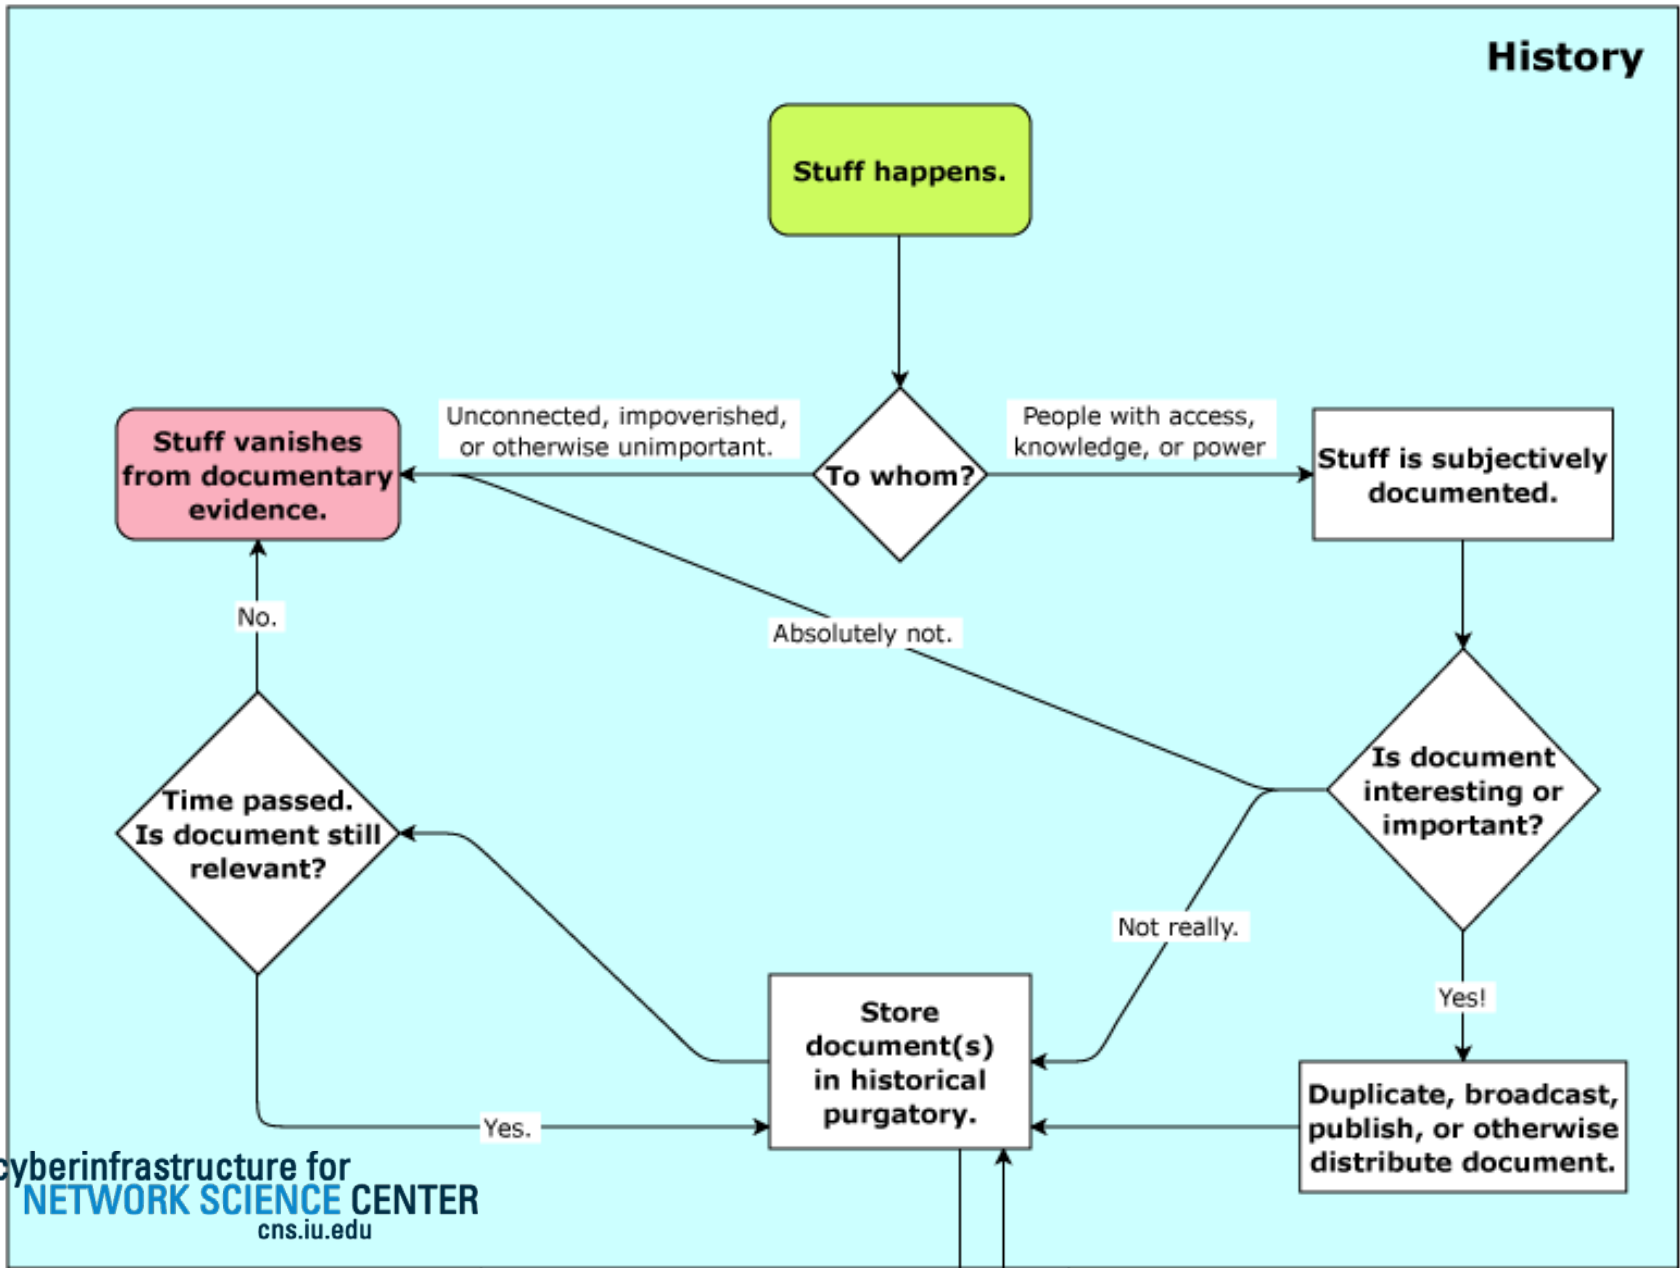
History

Stuff happens.

To whom?

Unconnected, impoverished, or otherwise unimportant.

Stuff vanishes from documentary evidence.

People with access, knowledge, or power

Stuff is subjectively documented.

No.

Absolutely not.

Is document interesting or important?

Time passed. Is document still relevant?

Not really.

Yes!

Store document(s) in historical purgatory.

Duplicate, broadcast, publish, or otherwise distribute document.

Yes.

cyberinfrastructure for NETWORK SCIENCE CENTER cns.iu.edu